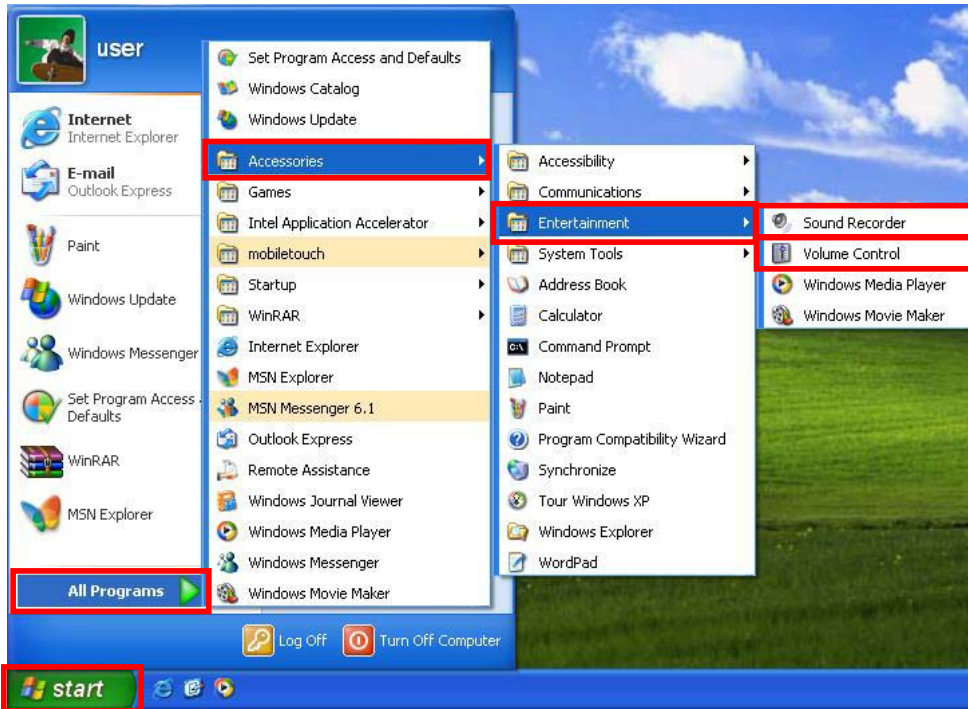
user

Internet
Internet Explorer

E-mail
Outlook Express

Paint

Windows Update

Windows Messenger

Set Program Access Defaults

WinRAR

MSN Explorer

All Programs

Set Program Access and Defaults
Windows Catalog
Windows Update
Accessories
Games
Intel Application Accelerator
mobiletouch
Startup
WinRAR
Internet Explorer
MSN Explorer
MSN Messenger 6.1
Outlook Express
Remote Assistance
Windows Journal Viewer
Windows Media Player
Windows Messenger
Windows Movie Maker

Accessibility
Communications
Entertainment
System Tools
Address Book
Calculator
Command Prompt
Notepad
Paint
Program Compatibility Wizard
Synchronize
Tour Windows XP
Windows Explorer
WordPad

Sound Recorder
Volume Control
Windows Media Player
Windows Movie Maker

Log Off
Turn Off Computer

start